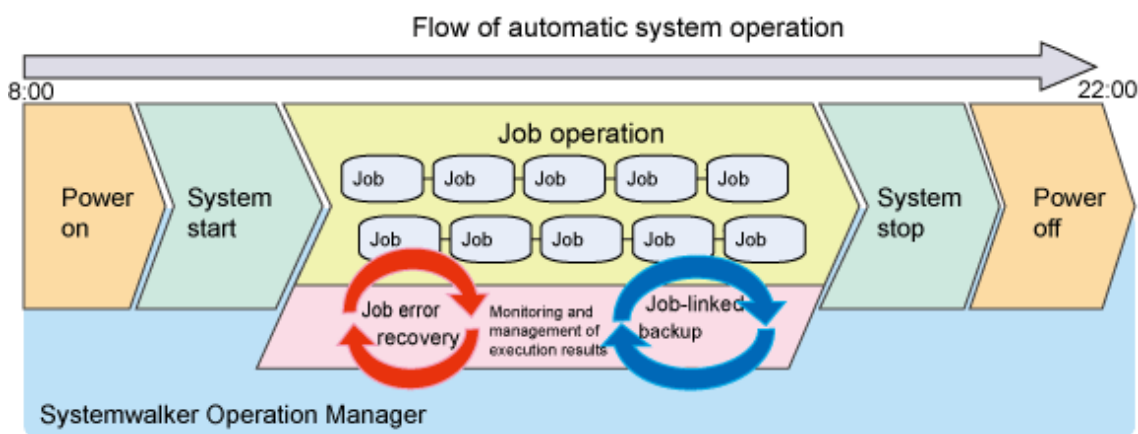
Flow of automatic system operation

8:00

22:00

Power on

System start

Job operation

Job

Job

Job

Job

Job

Job

Job

Job

Job

Job

Job error recovery

Monitoring and management of execution results

Job-linked backup

System stop

Power off

Systemwalker Operation Manager